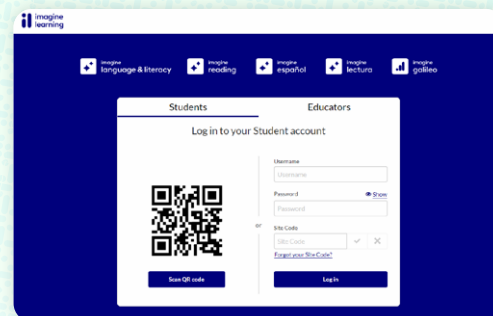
imagine learning

imagine language & literacy

imagine reading

imagine español

imagine lectura

imagine galileo

Students

Educators

Log in to your Student account

Scan QR code

or

Username

Username

Password

Show

Password

Site Code

Site Code

Forgot your Site Code?

Log in